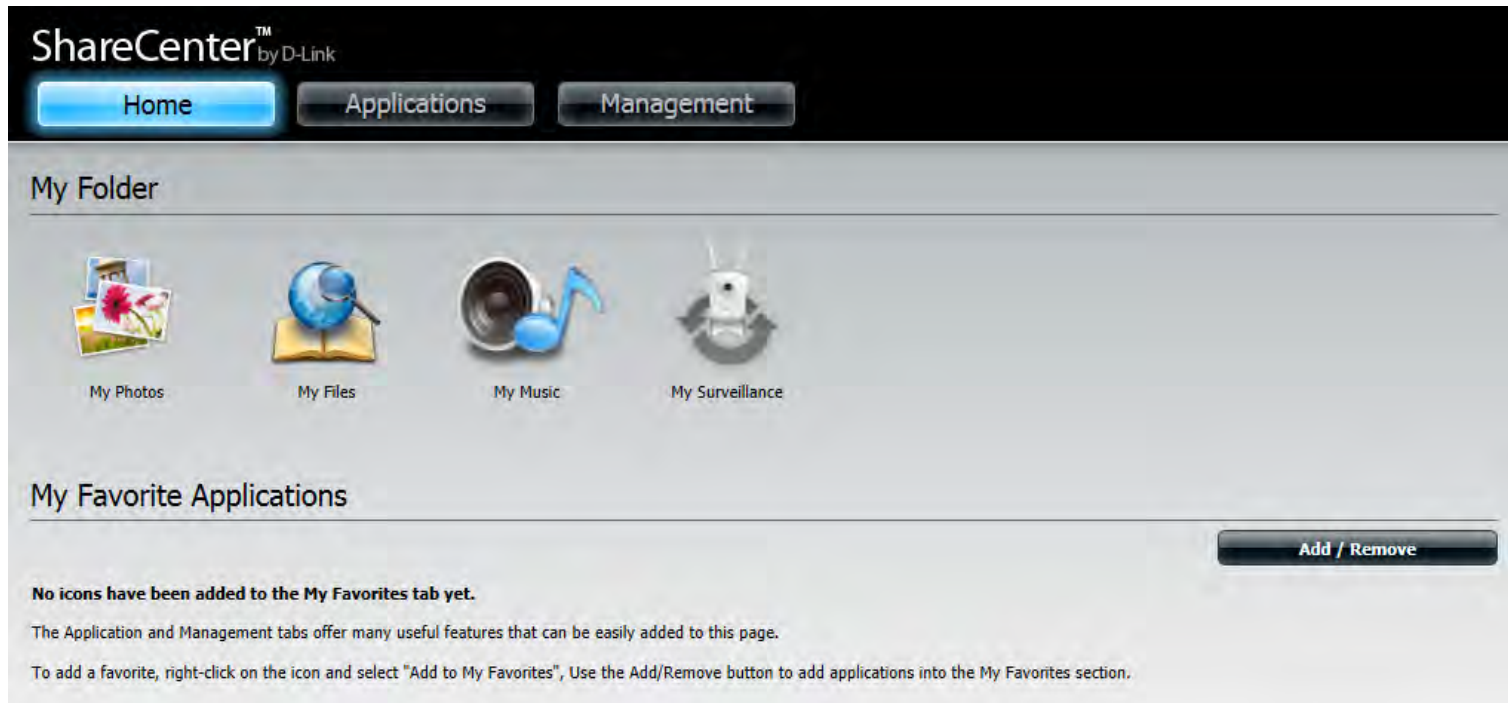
ShareCenter™ by D-Link

Home Applications Management

My Folder

My Photos My Files My Music My Surveillance

My Favorite Applications

Add / Remove

**No icons have been added to the My Favorites tab yet.**

The Application and Management tabs offer many useful features that can be easily added to this page.

To add a favorite, right-click on the icon and select "Add to My Favorites", Use the Add/Remove button to add applications into the My Favorites section.